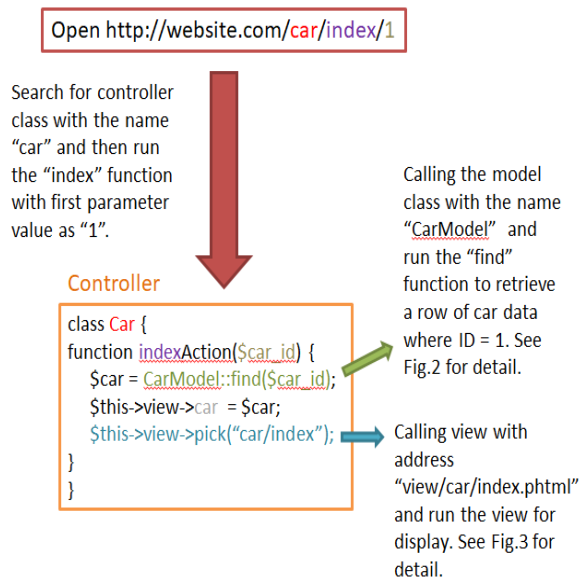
Open http://website.com/car/index/1

Search for controller class with the name “car” and then run the “index” function with first parameter value as “1”.

Calling the model class with the name “CarModel” and run the “find” function to retrieve a row of car data where ID = 1. See Fig.2 for detail.

Controller

class Car {
function indexAction($car_id) {
$car = CarModel::find($car_id);
$this->view->car = $car;
$this->view->pick(“car/index”);
}
}

Calling view with address “view/car/index.phtml” and run the view for display. See Fig.3 for detail.